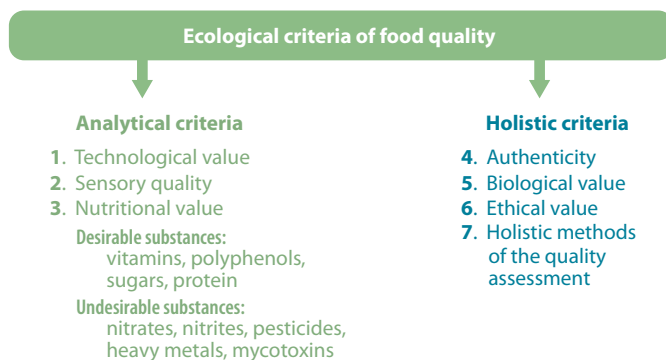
Ecological criteria of food quality

Analytical criteria

1. Technological value
2. Sensory quality
3. Nutritional value

Desirable substances:
vitamins, polyphenols, sugars, protein

Undesirable substances:
nitrates, nitrites, pesticides, heavy metals, mycotoxins

Holistic criteria

4. Authenticity
5. Biological value
6. Ethical value
7. Holistic methods of the quality assessment